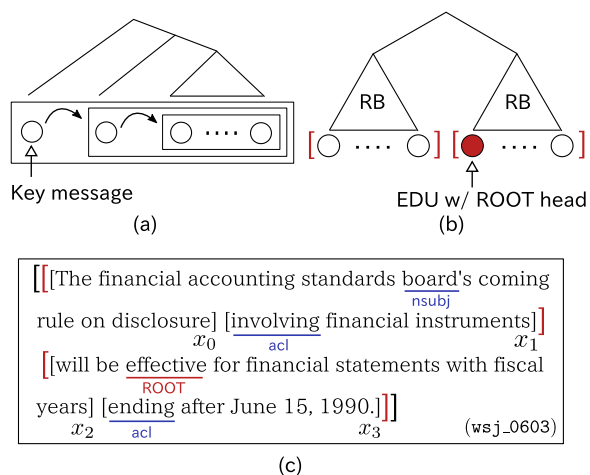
Key message

(a)

RB

RB

[ ]

[ ]

EDU w/ ROOT head

(b)

[[[The financial accounting standards board's coming rule on disclosure] [involving financial instruments]] [[will be effective for financial statements with fiscal years] [ending after June 15, 1990.]]]

nsubj

$x_0$ acl $x_1$

ROOT

$x_2$ acl $x_3$

(wsj_0603)

(c)